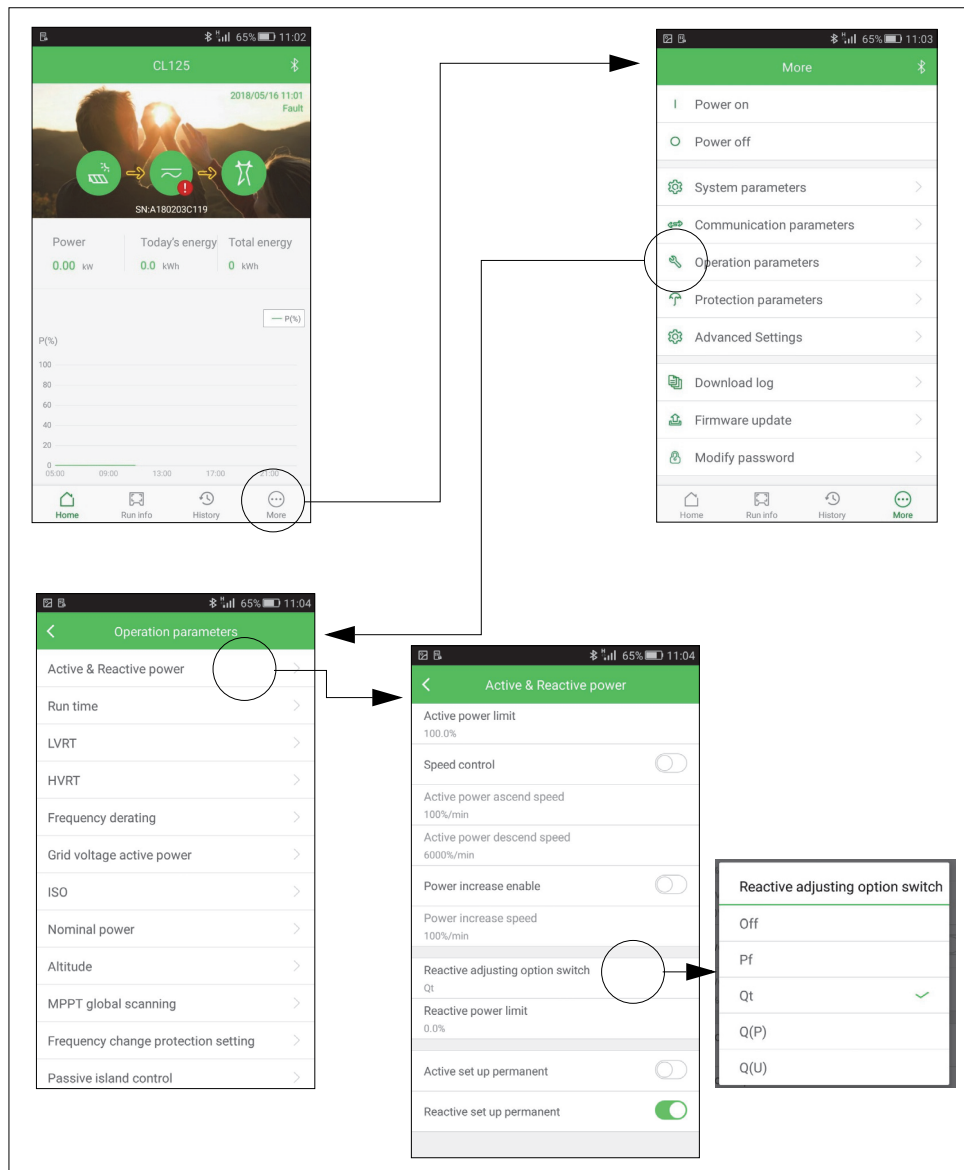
65% 11:02

CL125

2018/05/16 11:01
Fault

SN:A180203C119

Power
0.00 kW

Today's energy
0.0 kWh

Total energy
0 kWh

— P(%)

P(%)
100
80
60
40
20
0
05:00 09:00 13:00 17:00 21:00

Home Run info History More

65% 11:03

More

Power on
Power off
System parameters
Communication parameters
Operation parameters
Protection parameters
Advanced Settings
Download log
Firmware update
Modify password

Home Run info History More

65% 11:04

Operation parameters

Active & Reactive power
Run time
LVRT
HVRT
Frequency derating
Grid voltage active power
ISO
Nominal power
Altitude
MPPT global scanning
Frequency change protection setting
Passive island control

65% 11:04

Active & Reactive power

Active power limit
100.0%
Speed control
Active power ascend speed
100%/min
Active power descend speed
6000%/min
Power increase enable
Power increase speed
100%/min
Reactive adjusting option switch
Qt
Reactive power limit
0.0%
Active set up permanent
Reactive set up permanent

Reactive adjusting option switch
Off
Pf
Qt
Q(P)
Q(U)